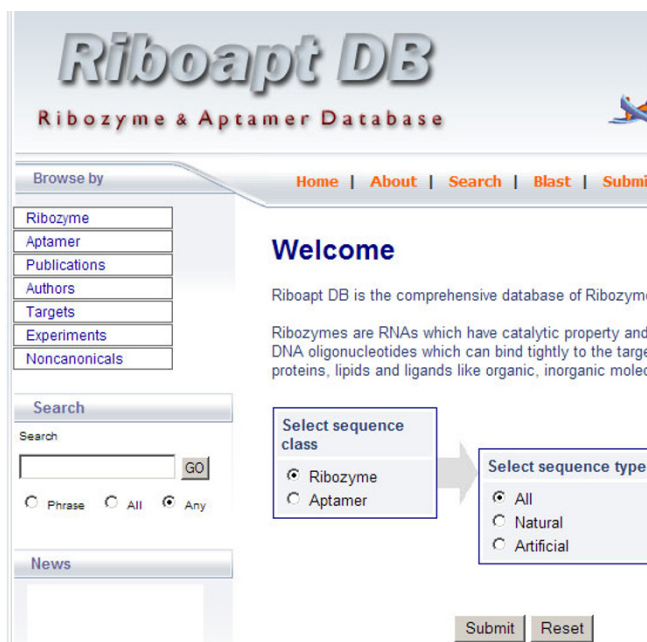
Riboapt DB

Ribozyme & Aptamer Database

Browse by

Home | About | Search | Blast | Submi

Ribozyme
Aptamer
Publications
Authors
Targets
Experiments
Noncanonicals

Welcome

Riboapt DB is the comprehensive database of Ribozym

Ribozymes are RNAs which have catalytic property and DNA oligonucleotides which can bind tightly to the targe proteins, lipids and ligands like organic, inorganic molec

Search

Search

GO

Phrase All Any

Select sequence class

Ribozyme
Aptamer

Select sequence type

All
Natural
Artificial

News

Submit Reset